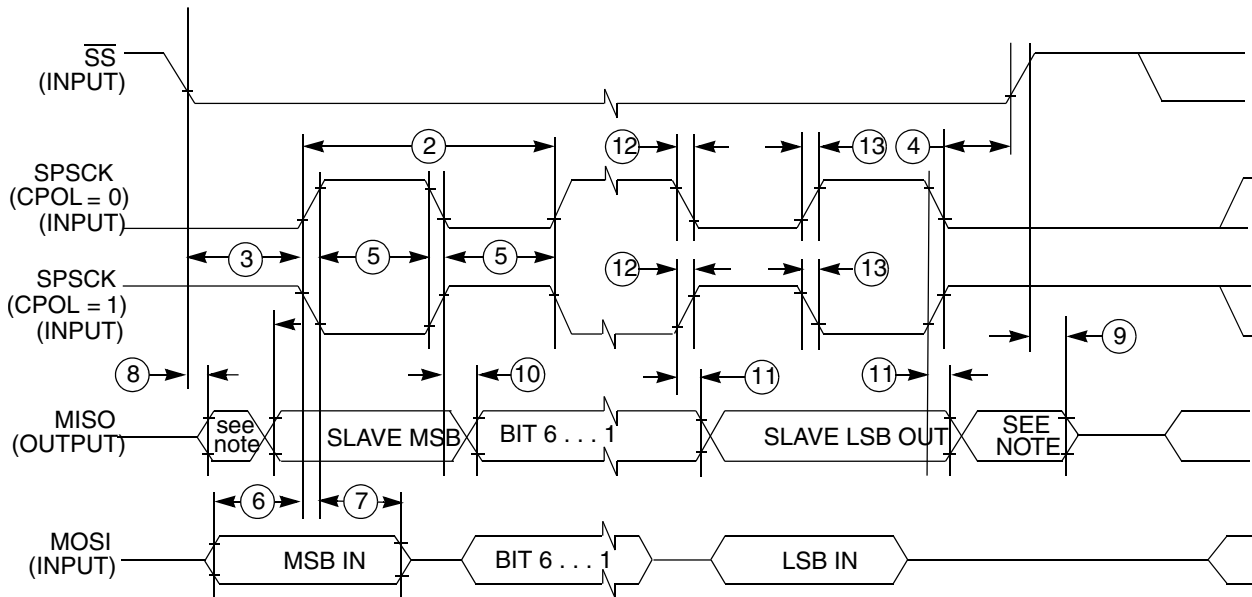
$\overline{SS}$
(INPUT)

SPSCK
(CPOL = 0)
(INPUT)

SPSCK
(CPOL = 1)
(INPUT)

MISO
(OUTPUT)

MOSI
(INPUT)

2
12
13
4
3
5
5
12
13
9
8
10
11
11
see note
SLAVE MSB
BIT 6 . . . 1
SLAVE LSB OUT
SEE NOTE
6
7
MSB IN
BIT 6 . . . 1
LSB IN